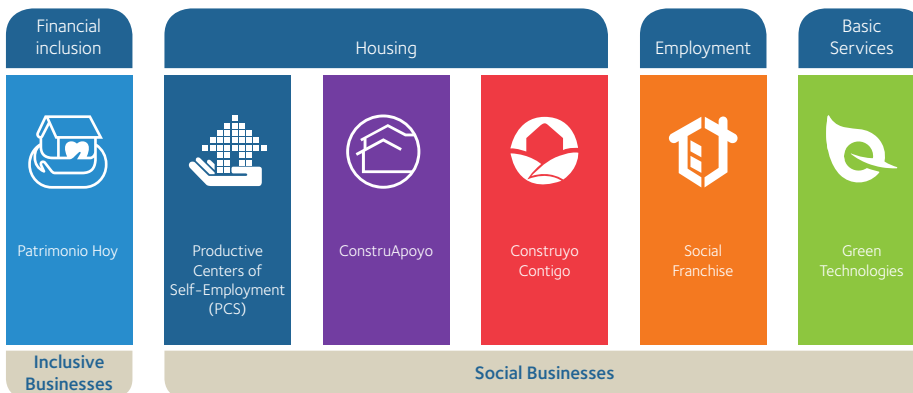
Financial inclusion

Housing

Employment

Basic Services

Patrimonio Hoy

Productive Centers of Self-Employment (PCS)

ConstruApoyo

Construyo Contigo

Social Franchise

Green Technologies

Inclusive Businesses

Social Businesses